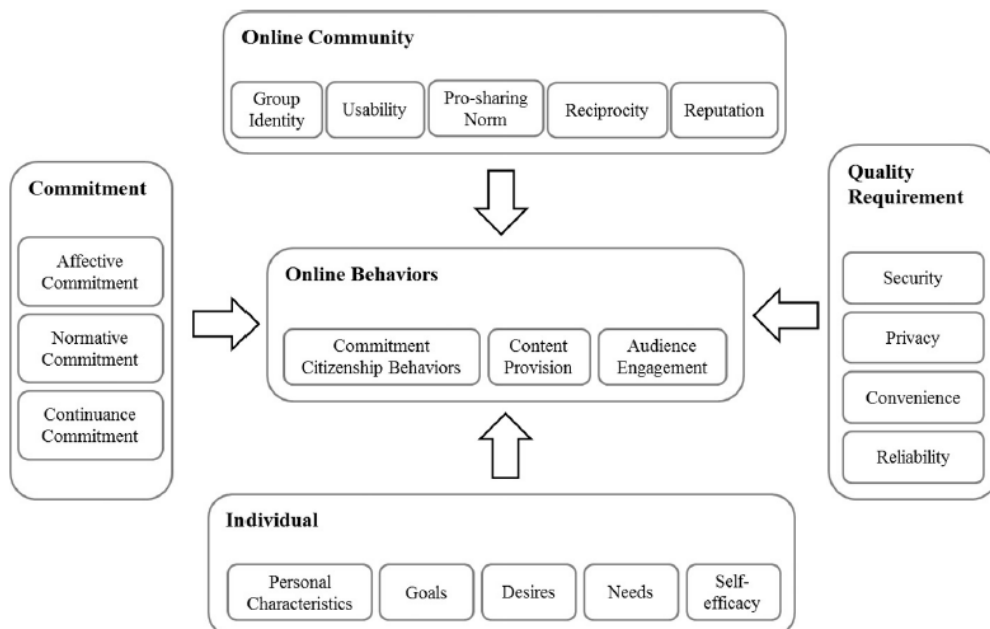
Online Community

Group Identity

Usability

Pro-sharing Norm

Reciprocity

Reputation

Commitment

Affective Commitment

Normative Commitment

Continuance Commitment

Online Behaviors

Commitment Citizenship Behaviors

Content Provision

Audience Engagement

Quality Requirement

Security

Privacy

Convenience

Reliability

Individual

Personal Characteristics

Goals

Desires

Needs

Self-efficacy